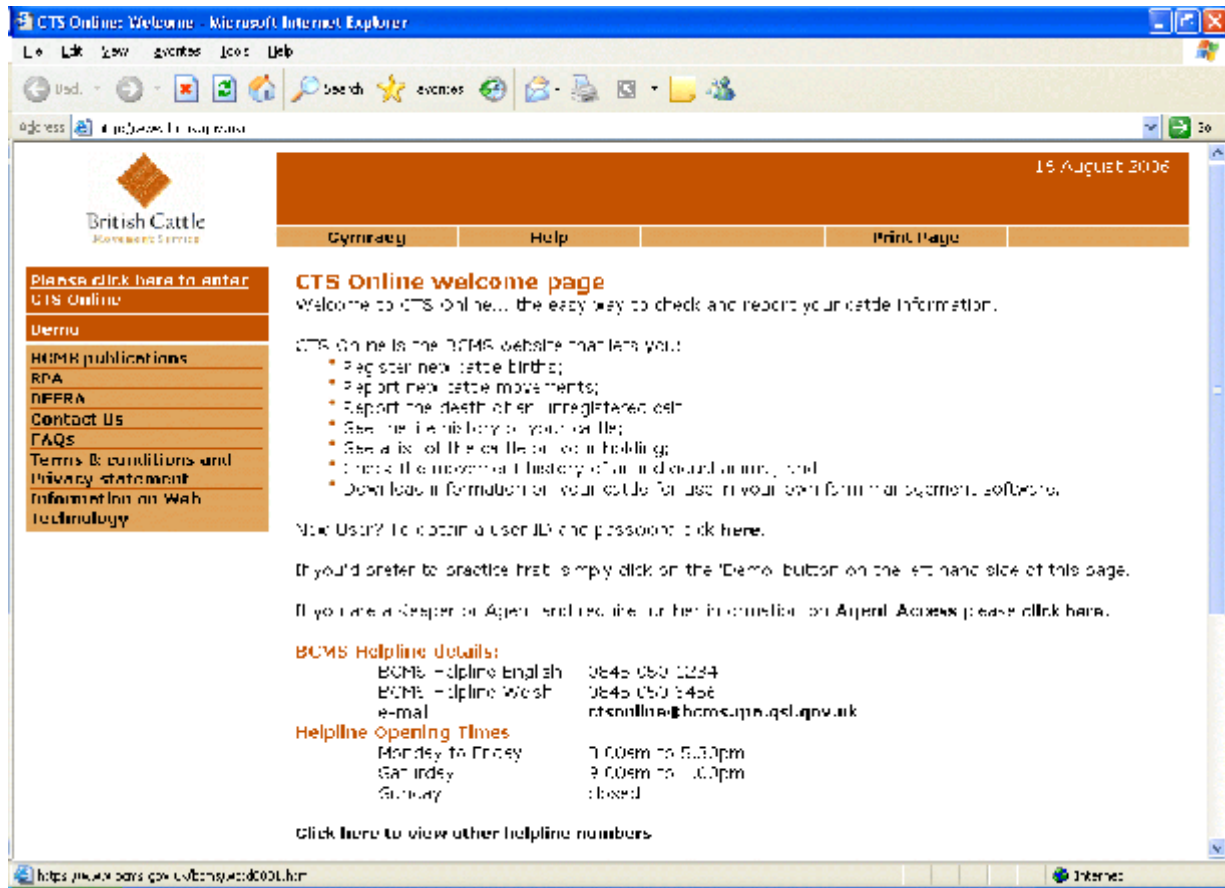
CTS Online: Welcome - Microsoft Internet Explorer

File Edit View Favorites Tools Help

Back Search Favorites

Address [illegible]

Go

British Cattle
Movement Service

15 August 2006

Cymraeg | Help | | Print Page |

Please click here to enter CTS Online

Demo

BCMS publications
RPA
DEFRA
Contact Us
FAQs
Terms & conditions and Privacy statement
Information on Web Technology

CTS Online welcome page

Welcome to CTS Online... the easy way to check and report your cattle information.

CTS Online is the BCMS website that lets you:
- Register new cattle births;
- Report new cattle movements;
- Report the death of an unregistered calf;
- See the life history of your cattle;
- See a list of the cattle on your holding;
- Check the movement history of an individual animal; and
- Download information on your cattle for use in your own farm management software.

New User? To obtain a User ID and password click here.

If you'd prefer to practice first, simply click on the 'Demo' button on the left hand side of this page.

If you are a Keeper or Agent and require further information on Agent Access please click here.

BCMS Helpline details:
BCMS Helpline English 0845 050 1234
BCMS Helpline Welsh 0845 050 3456
e-mail ctsonline@bcms.rpa.gsi.gov.uk

Helpline Opening Times
Monday to Friday 8.00am to 5.30pm
Saturday 9.00am to 1.00pm
Sunday closed

Click here to view other helpline numbers

https://www.bcms.gov.uk/bcms/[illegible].htm

Internet